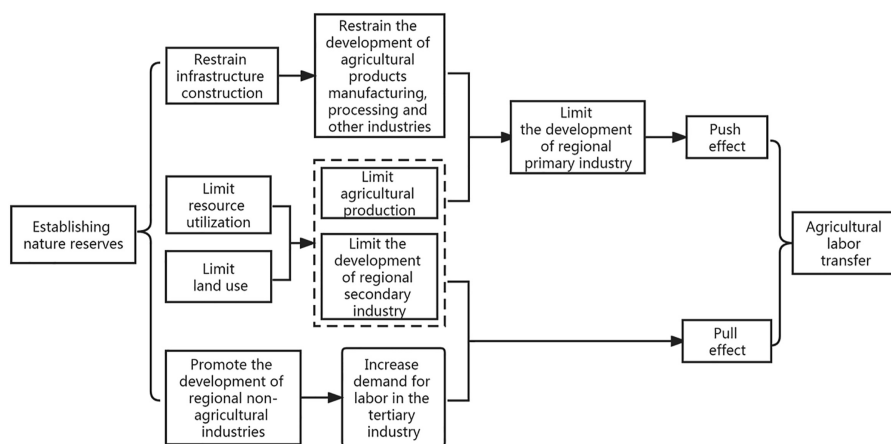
Establishing nature reserves

Restrain infrastructure construction

Restrain the development of agricultural products manufacturing, processing and other industries

Limit resource utilization

Limit land use

Limit agricultural production

Limit the development of regional secondary industry

Promote the development of regional non-agricultural industries

Increase demand for labor in the tertiary industry

Limit the development of regional primary industry

Push effect

Pull effect

Agricultural labor transfer